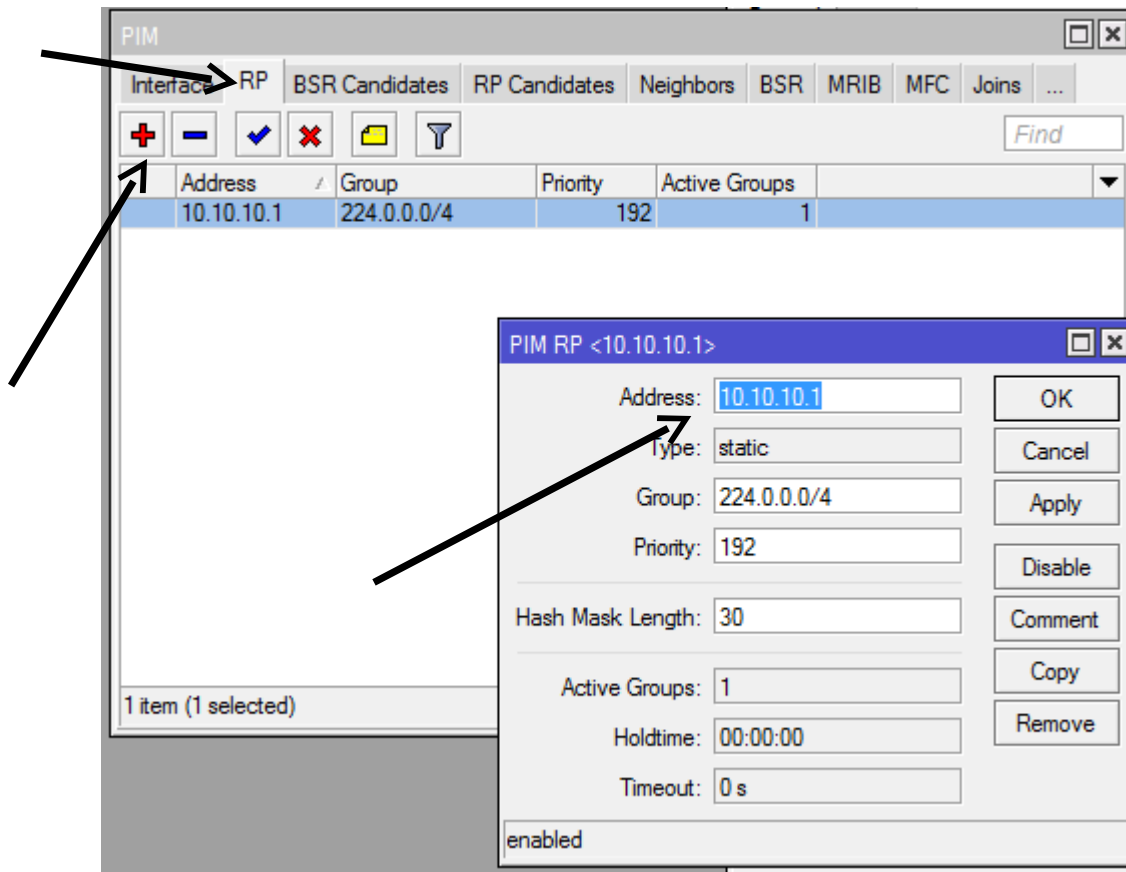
PIM

Interface RP BSR Candidates RP Candidates Neighbors BSR MRIB MFC Joins ...

Find

| Address | Group | Priority | Active Groups |
|---|---|---|---|
| 10.10.10.1 | 224.0.0.0/4 | 192 | 1 |

1 item (1 selected)

PIM RP <10.10.10.1>

Address: 10.10.10.1
Type: static
Group: 224.0.0.0/4
Priority: 192
Hash Mask Length: 30
Active Groups: 1
Holdtime: 00:00:00
Timeout: 0 s

OK
Cancel
Apply
Disable
Comment
Copy
Remove

enabled